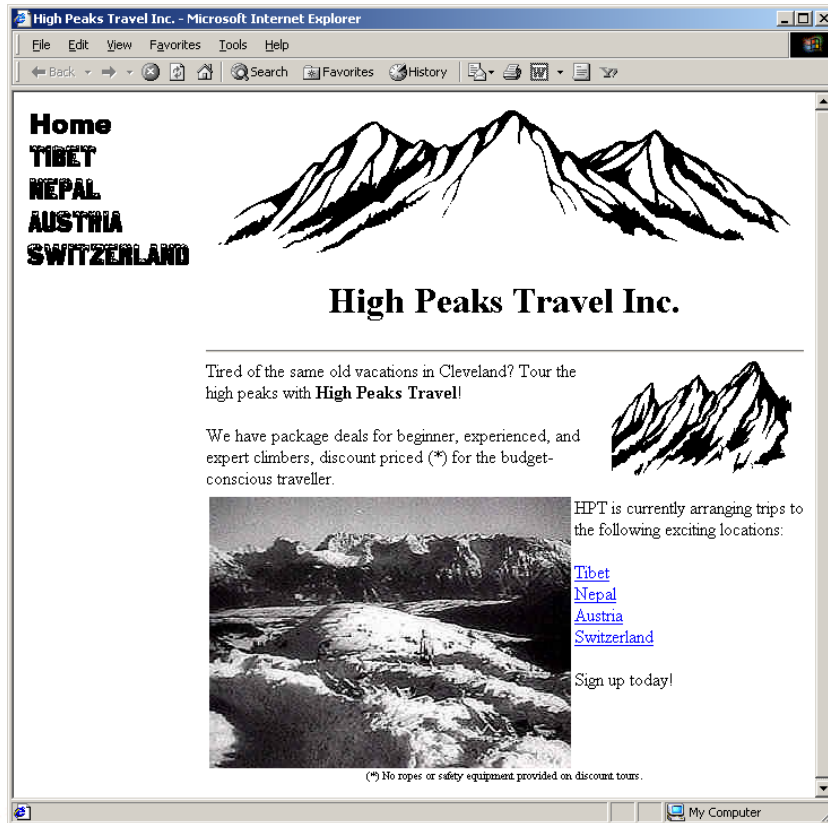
High Peaks Travel Inc. - Microsoft Internet Explorer

File Edit View Favorites Tools Help

Back Search Favorites History

Home
TIBET
NEPAL
AUSTRIA
SWITZERLAND

High Peaks Travel Inc.

Tired of the same old vacations in Cleveland? Tour the high peaks with **High Peaks Travel**!

We have package deals for beginner, experienced, and expert climbers, discount priced (*) for the budget-conscious traveller.

HPT is currently arranging trips to the following exciting locations:

Tibet
Nepal
Austria
Switzerland

Sign up today!

(*) No ropes or safety equipment provided on discount tours.

My Computer